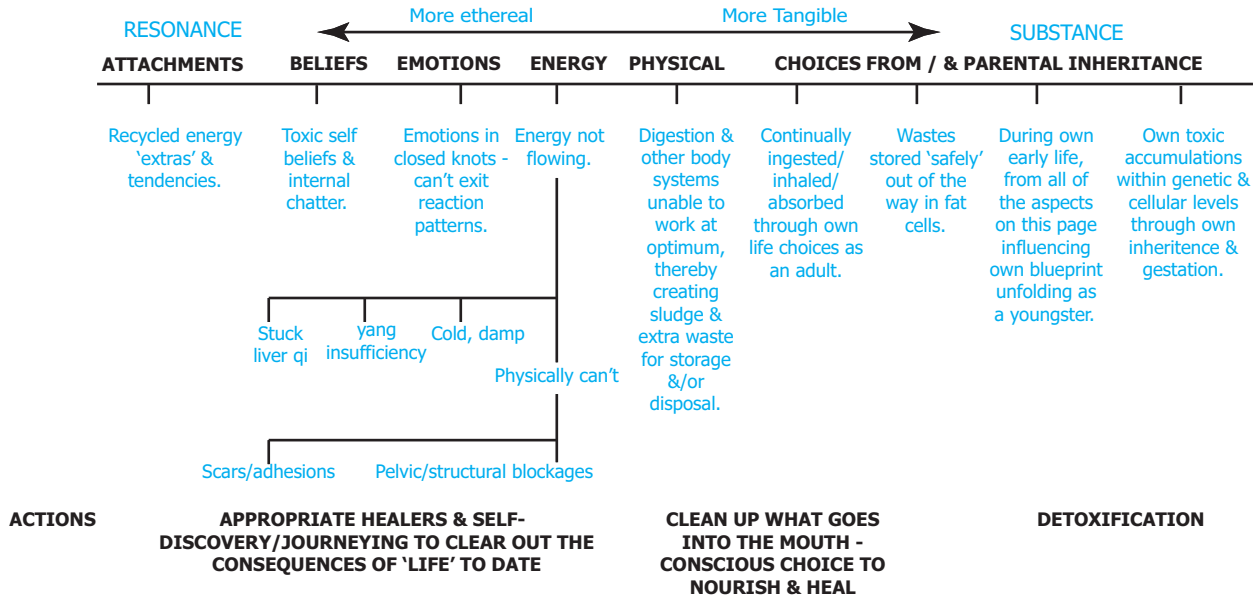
RESONANCE

More ethereal

More Tangible

SUBSTANCE

ATTACHMENTS BELIEFS EMOTIONS ENERGY PHYSICAL CHOICES FROM / & PARENTAL INHERITANCE

Recycled energy 'extras' & tendencies.

Toxic self beliefs & internal chatter.

Emotions in closed knots - can't exit reaction patterns.

Energy not flowing.

Digestion & other body systems unable to work at optimum, thereby creating sludge & extra waste for storage &/or disposal.

Continually ingested/ inhaled/ absorbed through own life choices as an adult.

Wastes stored 'safely' out of the way in fat cells.

During own early life, from all of the aspects on this page influencing own blueprint unfolding as a youngster.

Own toxic accumulations within genetic & cellular levels through own inheritence & gestation.

Stuck liver qi

yang insufficiency

Cold, damp

Physically can't

Scars/adhesions

Pelvic/structural blockages

ACTIONS

APPROPRIATE HEALERS & SELF-DISCOVERY/JOURNEYING TO CLEAR OUT THE CONSEQUENCES OF 'LIFE' TO DATE

CLEAN UP WHAT GOES INTO THE MOUTH - CONSCIOUS CHOICE TO NOURISH & HEAL

DETOXIFICATION